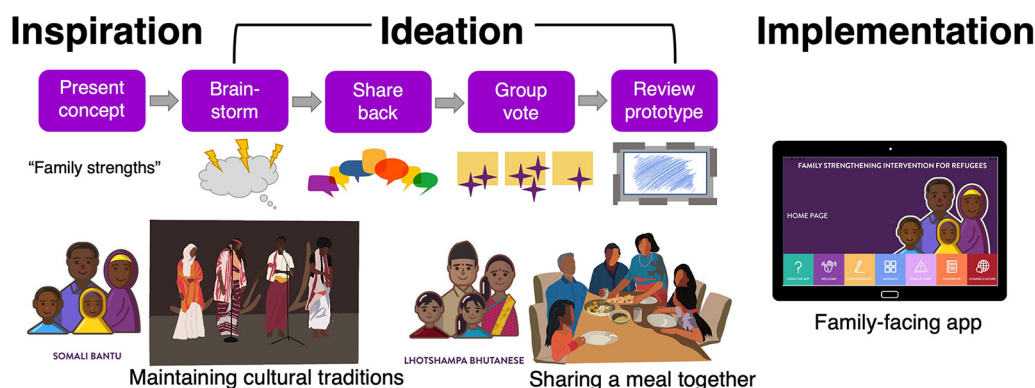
Inspiration

Ideation

Implementation

Present concept

Brainstorm

Share back

Group vote

Review prototype

"Family strengths"

FAMILY STRENGTHENING INTERVENTION FOR REFUGEES

HOME PAGE

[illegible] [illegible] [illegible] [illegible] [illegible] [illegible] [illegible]

Family-facing app

SOMALI BANTU

Maintaining cultural traditions

LHOTSHAMPA BHUTANESE

Sharing a meal together